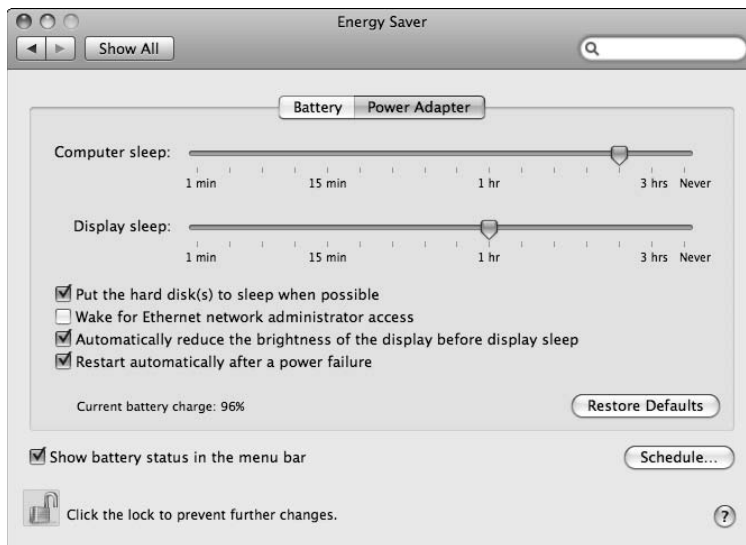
Energy Saver

Show All

Battery Power Adapter

Computer sleep:

1 min 15 min 1 hr 3 hrs Never

Display sleep:

1 min 15 min 1 hr 3 hrs Never

☑ Put the hard disk(s) to sleep when possible
☐ Wake for Ethernet network administrator access
☑ Automatically reduce the brightness of the display before display sleep
☑ Restart automatically after a power failure

Current battery charge: 96%

Restore Defaults

☑ Show battery status in the menu bar

Schedule...

Click the lock to prevent further changes.

?